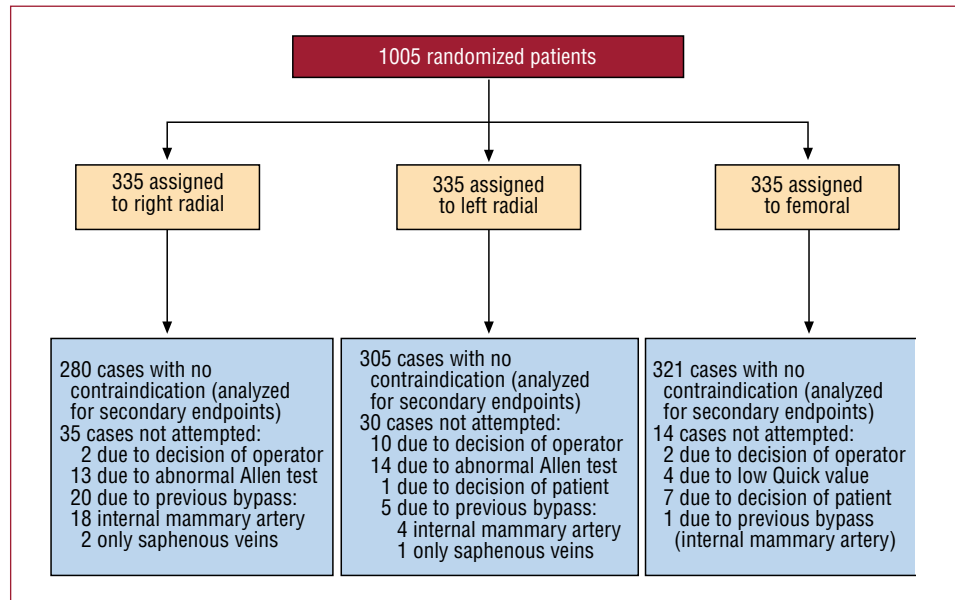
1005 randomized patients

335 assigned to right radial

335 assigned to left radial

335 assigned to femoral

280 cases with no contraindication (analyzed for secondary endpoints)
35 cases not attempted:
2 due to decision of operator
13 due to abnormal Allen test
20 due to previous bypass:
18 internal mammary artery
2 only saphenous veins

305 cases with no contraindication (analyzed for secondary endpoints)
30 cases not attempted:
10 due to decision of operator
14 due to abnormal Allen test
1 due to decision of patient
5 due to previous bypass:
4 internal mammary artery
1 only saphenous veins

321 cases with no contraindication (analyzed for secondary endpoints)
14 cases not attempted:
2 due to decision of operator
4 due to low Quick value
7 due to decision of patient
1 due to previous bypass (internal mammary artery)